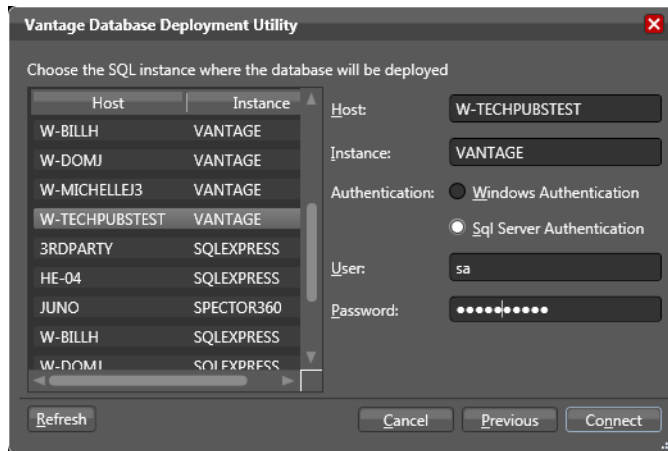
Vantage Database Deployment Utility

Choose the SQL instance where the database will be deployed

| Host | Instance |
|---|---|
| W-BILLH | VANTAGE |
| W-DOMJ | VANTAGE |
| W-MICHELLEJ3 | VANTAGE |
| W-TECHPUBSTEST | VANTAGE |
| 3RDPARTY | SQLEXPRESS |
| HE-04 | SQLEXPRESS |
| JUNO | SPECTOR360 |
| W-BILLH | SQLEXPRESS |
| W-DOMJ | SQLEXPRESS |

Host: W-TECHPUBSTEST

Instance: VANTAGE

Authentication: Windows Authentication

Sql Server Authentication

User: sa

Password: ••••••••••

Refresh

Cancel

Previous

Connect